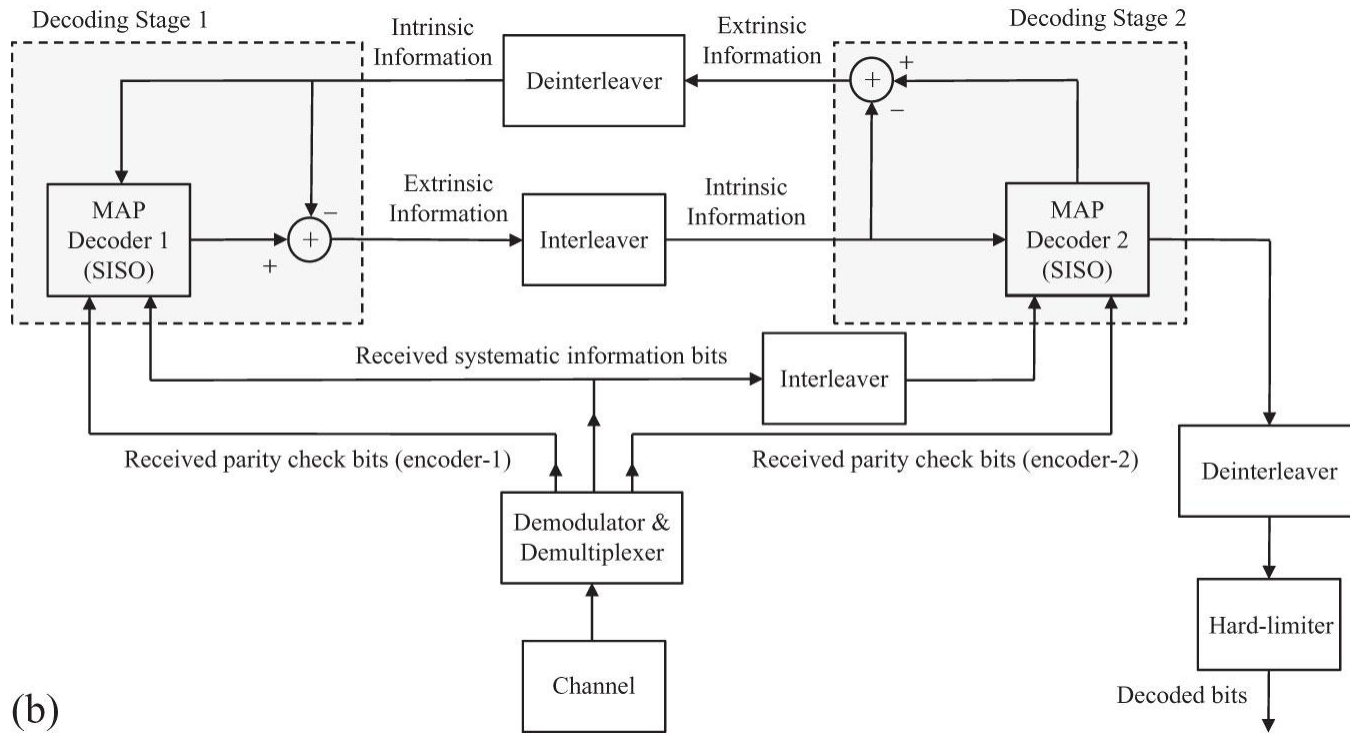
Decoding Stage 1

Intrinsic Information

Deinterleaver

Extrinsic Information

Decoding Stage 2

+

−

MAP Decoder 1 (SISO)

−

+

+

Extrinsic Information

Interleaver

Intrinsic Information

MAP Decoder 2 (SISO)

Received systematic information bits

Interleaver

Received parity check bits (encoder-1)

Received parity check bits (encoder-2)

Deinterleaver

Demodulator & Demultiplexer

Hard-limiter

Channel

Decoded bits

(b)